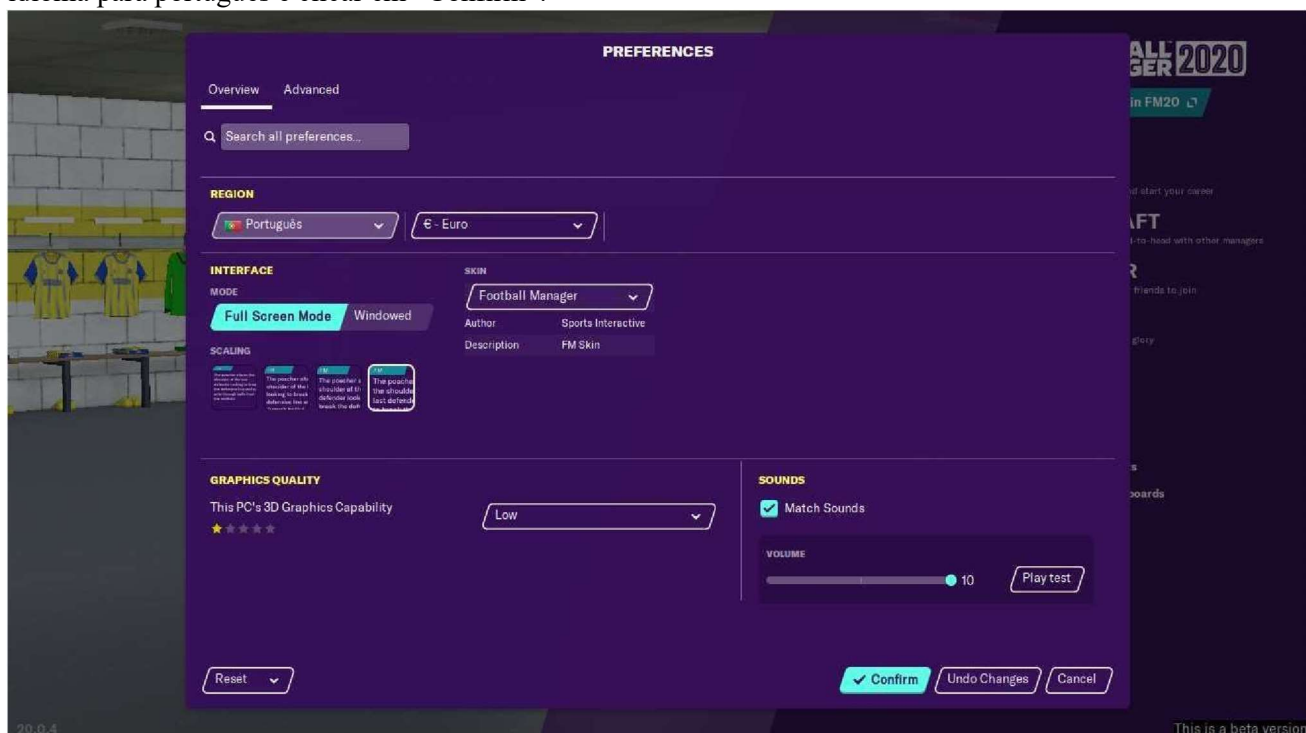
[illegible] para português e clicar em "Confirm".

PREFERENCES

Overview Advanced

Search all preferences...

REGION

Português

€ - Euro

INTERFACE

MODE

Full Screen Mode Windowed

SCALING

SKIN

Football Manager

Author Sports Interactive

Description FM Skin

GRAPHICS QUALITY

This PC's 3D Graphics Capability

Low

SOUNDS

Match Sounds

VOLUME

10

Play test

Reset

Confirm Undo Changes Cancel

ALL GER 2020

in FM20

d start your career

AFT

-to-head with other managers

R

friends to join

glory

s

oards

20.0.4

This is a beta version